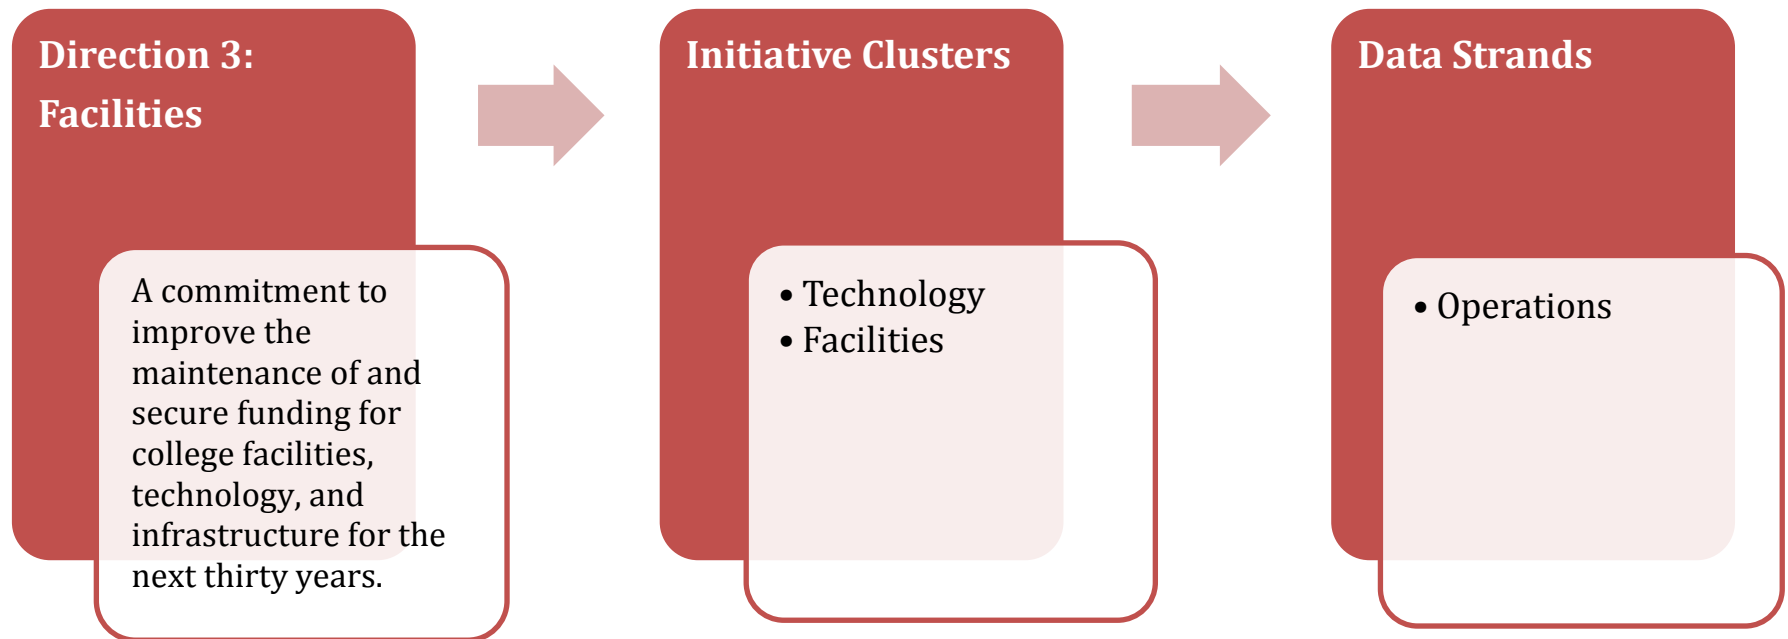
Direction 3:
Facilities

A commitment to improve the maintenance of and secure funding for college facilities, technology, and infrastructure for the next thirty years.

Initiative Clusters

• Technology
• Facilities

Data Strands

• Operations